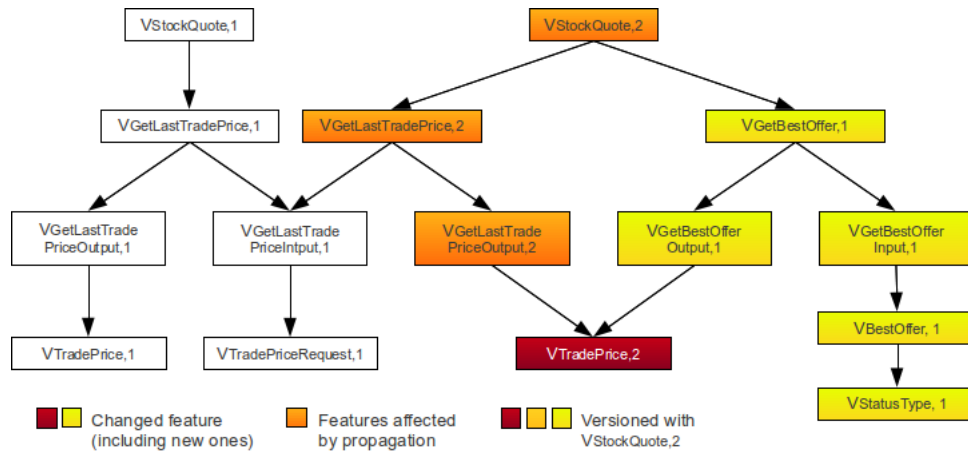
VStockQuote,1

VStockQuote,2

VGetLastTradePrice,1

VGetLastTradePrice,2

VGetBestOffer,1

VGetLastTrade PriceOutput,1

VGetLastTrade PriceIntput,1

VGetLastTrade PriceOutput,2

VGetBestOffer Output,1

VGetBestOffer Input,1

VTradePrice,1

VTradePriceRequest,1

VTradePrice,2

VBestOffer, 1

VStatusType, 1

Changed feature (including new ones)

Features affected by propagation

Versioned with VStockQuote,2